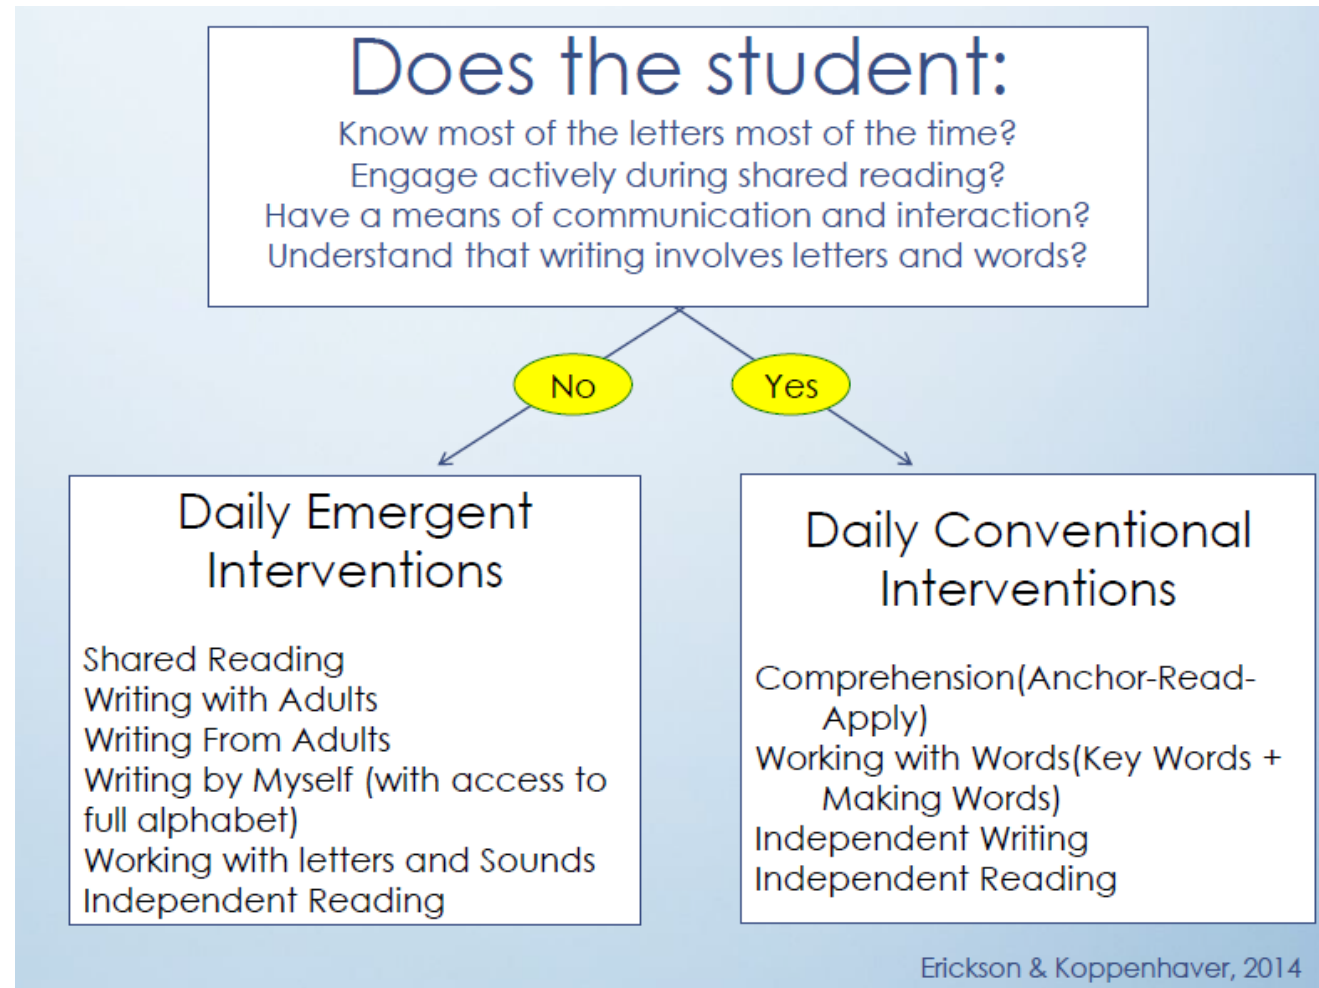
Does the student:
Know most of the letters most of the time?
Engage actively during shared reading?
Have a means of communication and interaction?
Understand that writing involves letters and words?

No

Yes

Daily Emergent Interventions

Shared Reading
Writing with Adults
Writing From Adults
Writing by Myself (with access to full alphabet)
Working with letters and Sounds
Independent Reading

Daily Conventional Interventions

Comprehension(Anchor-Read-Apply)
Working with Words(Key Words + Making Words)
Independent Writing
Independent Reading

Erickson & Koppenhaver, 2014